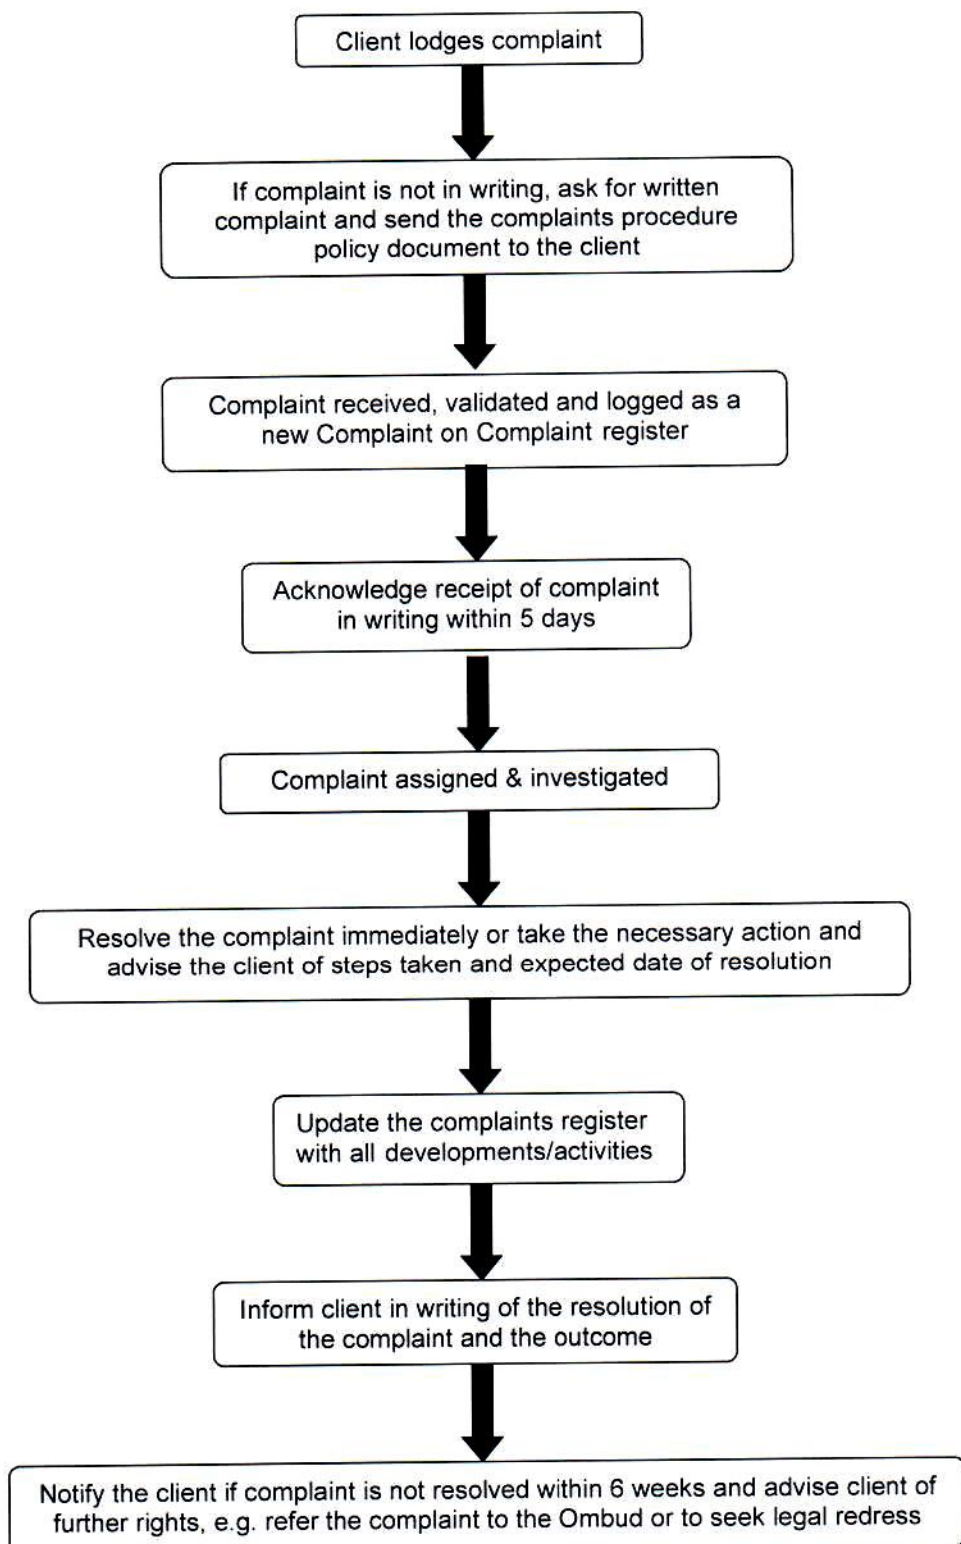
Client lodges complaint

If complaint is not in writing, ask for written complaint and send the complaints procedure policy document to the client

Complaint received, validated and logged as a new Complaint on Complaint register

Acknowledge receipt of complaint in writing within 5 days

Complaint assigned & investigated

Resolve the complaint immediately or take the necessary action and advise the client of steps taken and expected date of resolution

Update the complaints register with all developments/activities

Inform client in writing of the resolution of the complaint and the outcome

Notify the client if complaint is not resolved within 6 weeks and advise client of further rights, e.g. refer the complaint to the Ombud or to seek legal redress